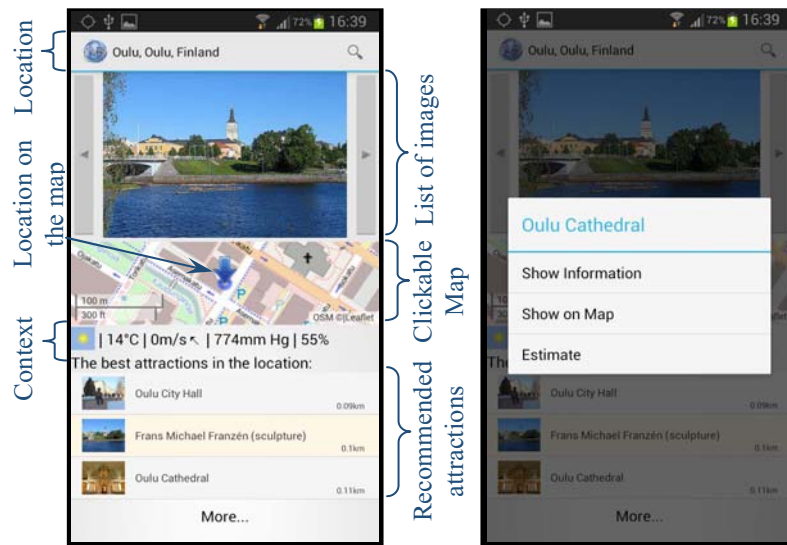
Location

Location on the map

Context

72% 16:39

Oulu, Oulu, Finland

100 m
300 ft

OSM ©|Leaflet

| 14°C | 0m/s ↖ | 774mm Hg | 55%

The best attractions in the location:

Oulu City Hall
0.09km

Frans Michael Franzén (sculpture)
0.1km

Oulu Cathedral
0.11km

More...

List of images

Clickable Map

Recommended attractions

72% 16:39

Oulu, Oulu, Finland

Oulu Cathedral

Show Information

Show on Map

Estimate

Oulu City Hall
0.09km

Frans Michael Franzén (sculpture)
0.1km

Oulu Cathedral
0.11km

More...